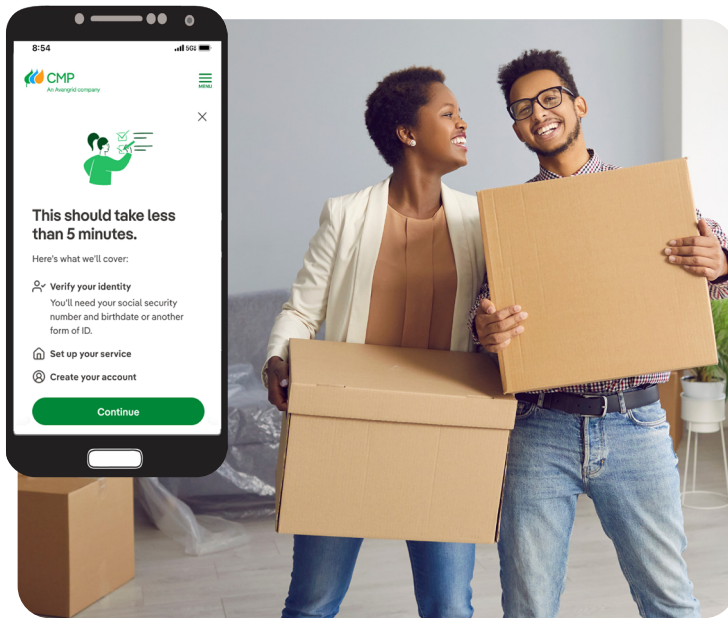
8:54

5G

CMP
An Avangrid company

MENU

This should take less than 5 minutes.

Here's what we'll cover:

Verify your identity
You'll need your social security number and birthdate or another form of ID.

Set up your service

Create your account

Continue